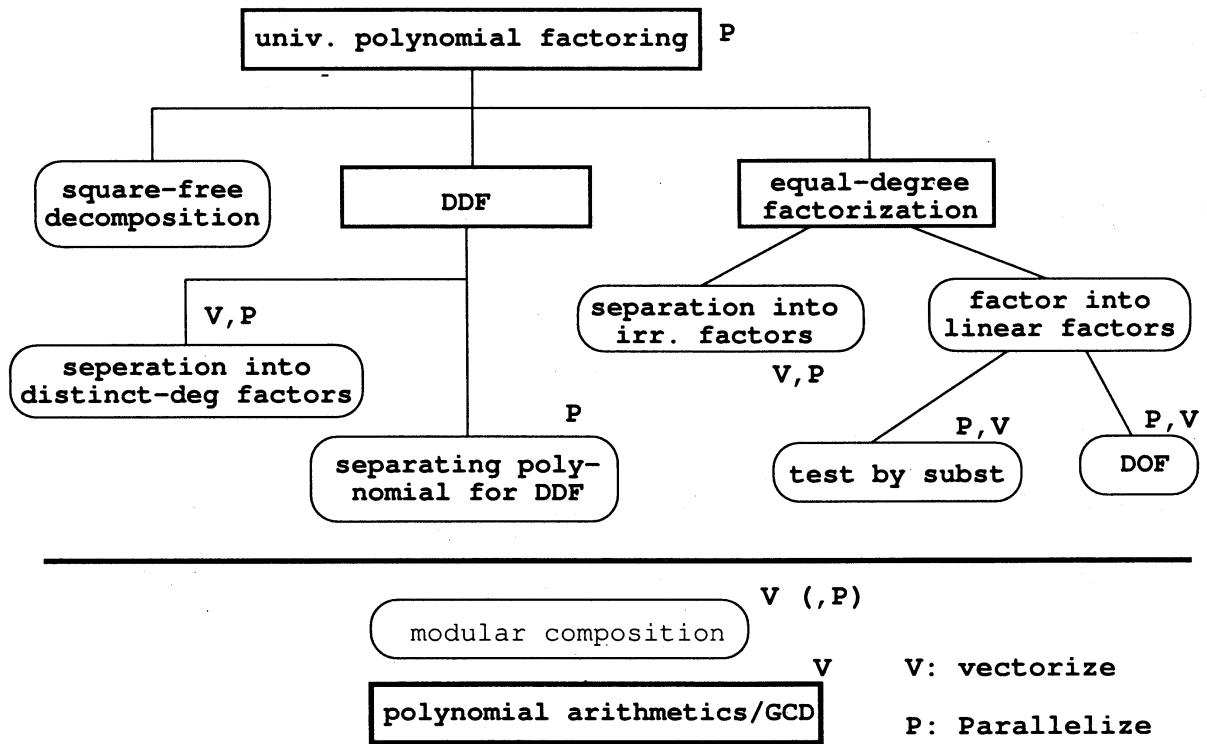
univ. polynomial factoring P

square-free decomposition

DDF

equal-degree factorization

V,P

seperation into distinct-deg factors

separation into irr. factors

V,P

factor into linear factors

P

separating polynomial for DDF

P,V

test by subst

P,V

DOF

V (,P)

modular composition

V

V: vectorize

polynomial arithmetics/GCD

P: Parallelize